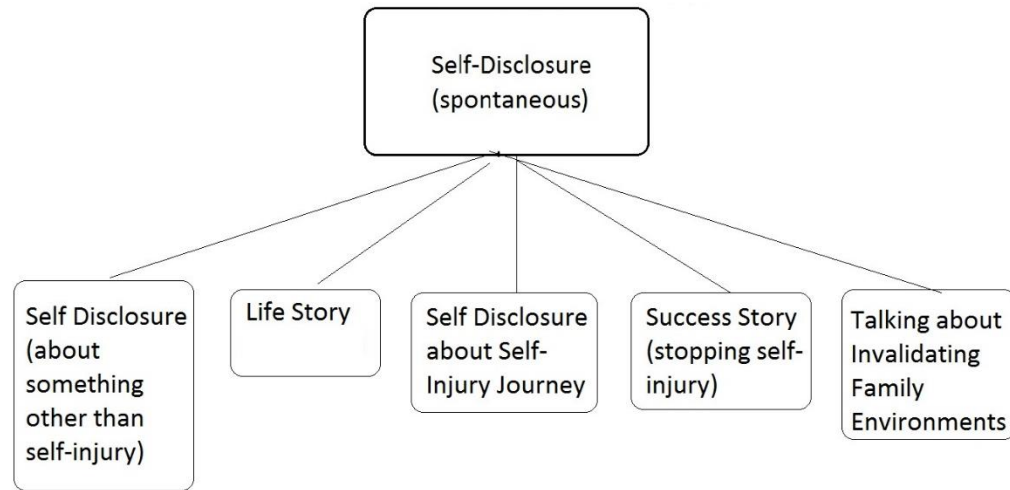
Self-Disclosure (spontaneous)

Self Disclosure (about something other than self-injury)

Life Story

Self Disclosure about Self-Injury Journey

Success Story (stopping self-injury)

Talking about Invalidating Family Environments